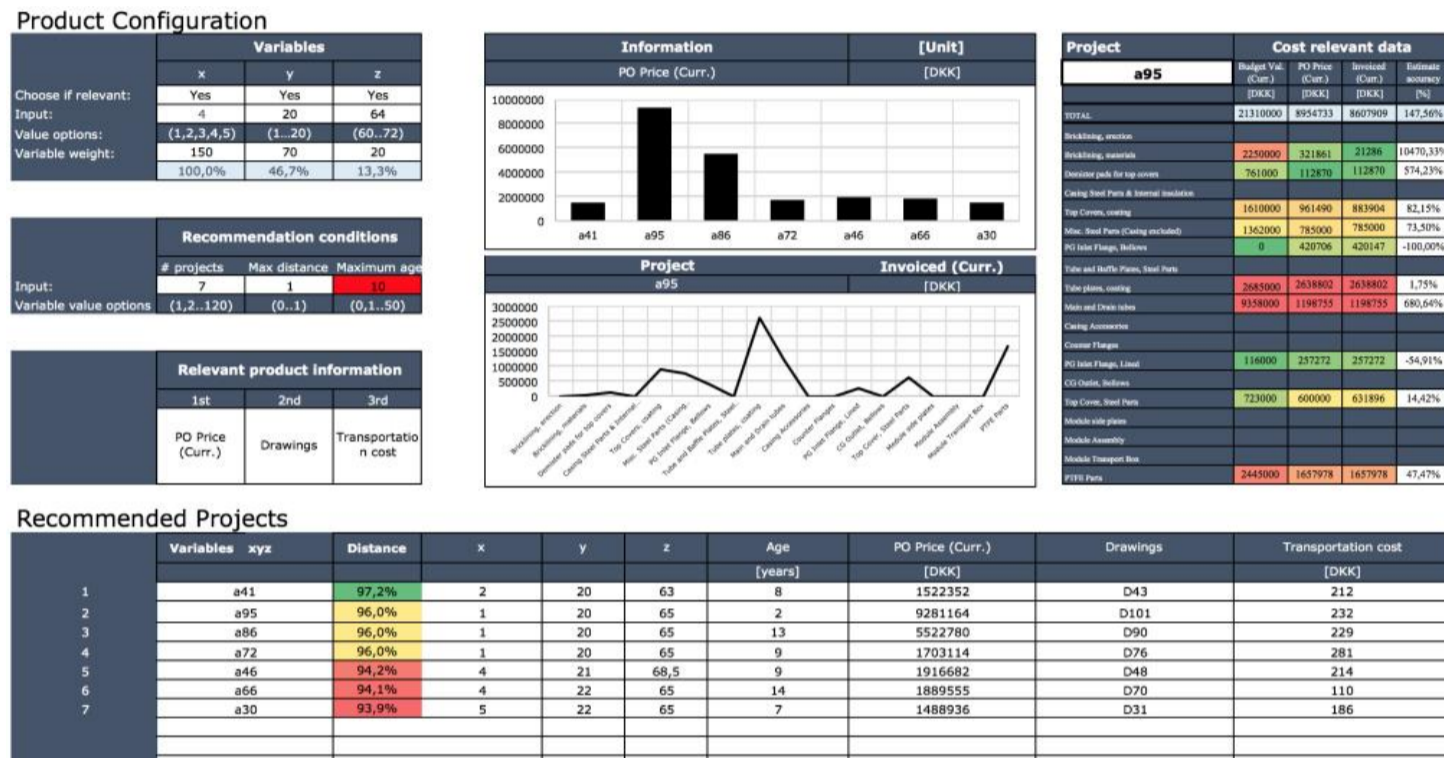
Product Configuration

| | Variables | | |
|---|---|---|---|
| | x | y | z |
| Choose if relevant: | Yes | Yes | Yes |
| Input: | 4 | 20 | 64 |
| Value options: | (1,2,3,4,5) | (1...20) | (60...72) |
| Variable weight: | 150 | 70 | 20 |
| | 100,0% | 46,7% | 13,3% |

| | Recommendation conditions | | |
|---|---|---|---|
| | # projects | Max distance | Maximum age |
| Input: | 7 | 1 | 10 |
| Variable value options | (1,2..120) | (0..1) | (0,1..50) |

| | Relevant product information | | |
|---|---|---|---|
| | 1st | 2nd | 3rd |
| | PO Price (Curr.) | Drawings | Transportation cost |

| Information | [Unit] |
|---|---|
| PO Price (Curr.) | [DKK] |

10000000
8000000
6000000
4000000
2000000
0
a41 a95 a86 a72 a46 a66 a30

| Project | Invoiced (Curr.) |
|---|---|
| a95 | [DKK] |

3000000
2500000
2000000
1500000
1000000
500000
0
Bricklining, erection
Bricklining, materials
Demister pads for top covers
Casing Steel Parts & Internal...
Top Covers, coating
Misc. Steel Parts (Casing...
PG Inlet Flange, Bellows
Tube and Baffle Plates, Steel...
Tube plates, coating
Main and Drain tubes
Casing Accessories
Counter Flanges
PG Inlet Flange, Lined
CG Outlet, Bellows
Top Cover, Steel Parts
Module side plates
Module Assembly
Module Transport Box
PTFE Parts

| Project | Cost relevant data | | | |
|---|---|---|---|---|
| a95 | Budget Val. (Curr.) | PO Price (Curr.) | Invoiced (Curr.) | Estimate accuracy |
| | [DKK] | [DKK] | [DKK] | [%] |
| TOTAL | 21310000 | 8954733 | 8607909 | 147,56% |
| Bricklining, erection | | | | |
| Bricklining, materials | 2250000 | 321861 | 21286 | 10470,33% |
| Demister pads for top covers | 761000 | 112870 | 112870 | 574,23% |
| Casing Steel Parts & Internal insulation | | | | |
| Top Covers, coating | 1610000 | 961490 | 883904 | 82,15% |
| Misc. Steel Parts (Casing excluded) | 1362000 | 785000 | 785000 | 73,50% |
| PG Inlet Flange, Bellows | 0 | 420706 | 420147 | -100,00% |
| Tube and Baffle Plates, Steel Parts | | | | |
| Tube plates, coating | 2685000 | 2638802 | 2638802 | 1,75% |
| Main and Drain tubes | 9358000 | 1198755 | 1198755 | 680,64% |
| Casing Accessories | | | | |
| Counter Flanges | | | | |
| PG Inlet Flange, Lined | 116000 | 257272 | 257272 | -54,91% |
| CG Outlet, Bellows | | | | |
| Top Cover, Steel Parts | 723000 | 600000 | 631896 | 14,42% |
| Module side plates | | | | |
| Module Assembly | | | | |
| Module Transport Box | | | | |
| PTFE Parts | 2445000 | 1657978 | 1657978 | 47,47% |

Recommended Projects

| | Variables xyz | Distance | x | y | z | Age | PO Price (Curr.) | Drawings | Transportation cost |
|---|---|---|---|---|---|---|---|---|---|
| | | | | | | [years] | [DKK] | | [DKK] |
| 1 | a41 | 97,2% | 2 | 20 | 63 | 8 | 1522352 | D43 | 212 |
| 2 | a95 | 96,0% | 1 | 20 | 65 | 2 | 9281164 | D101 | 232 |
| 3 | a86 | 96,0% | 1 | 20 | 65 | 13 | 5522780 | D90 | 229 |
| 4 | a72 | 96,0% | 1 | 20 | 65 | 9 | 1703114 | D76 | 281 |
| 5 | a46 | 94,2% | 4 | 21 | 68,5 | 9 | 1916682 | D48 | 214 |
| 6 | a66 | 94,1% | 4 | 22 | 65 | 14 | 1889555 | D70 | 110 |
| 7 | a30 | 93,9% | 5 | 22 | 65 | 7 | 1488936 | D31 | 186 |